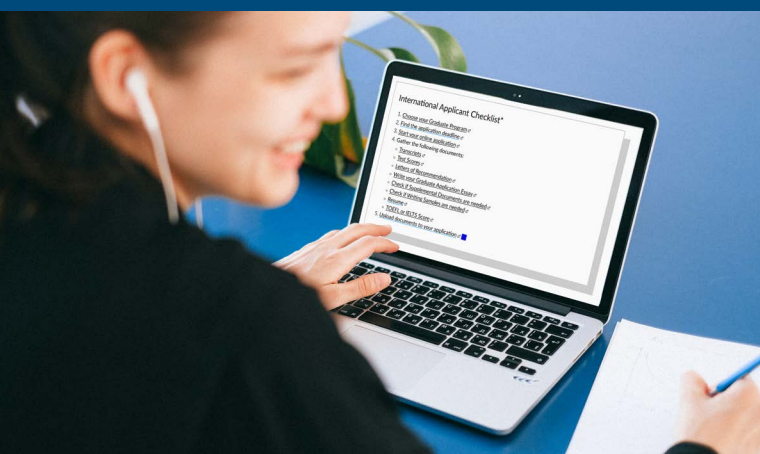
International Applicant Checklist*

1. Choose your Graduate Program
2. Find the application deadline
3. Start your online application
4. Gather the following documents:
- Transcripts
- Test Scores
- Letters of Recommendation
- Write your Graduate Application Essay
- Check if Supplemental Documents are needed
- Check if Writing Samples are needed
- Resume
- TOEFL or IELTS Score
5. Upload documents to your application